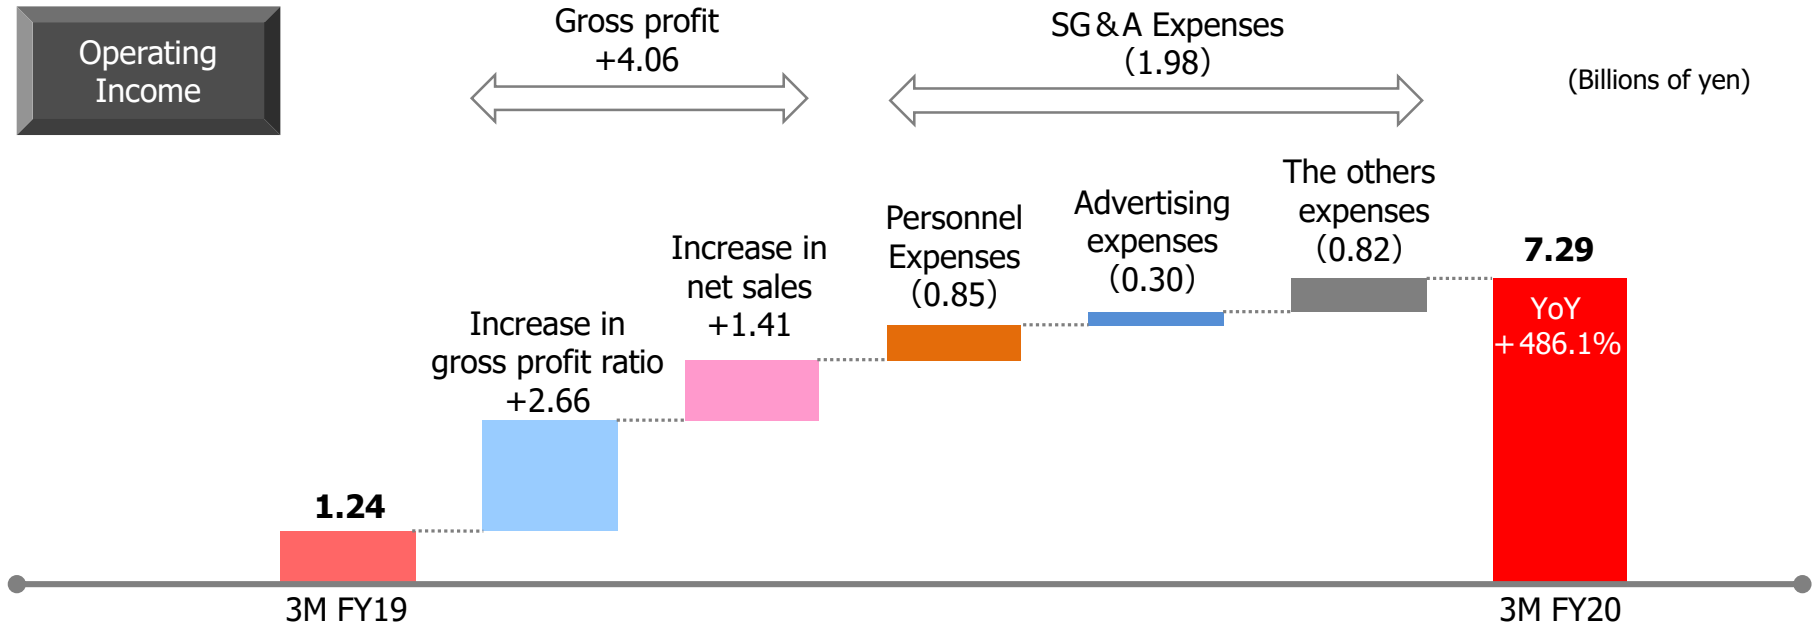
Operating Income

Gross profit
+4.06

SG&A Expenses
(1.98)

(Billions of yen)

The others expenses
(0.82)

Advertising expenses
(0.30)

Personnel Expenses
(0.85)

Increase in net sales
+1.41

Increase in gross profit ratio
+2.66

7.29

YoY
+486.1%

1.24

3M FY19

3M FY20